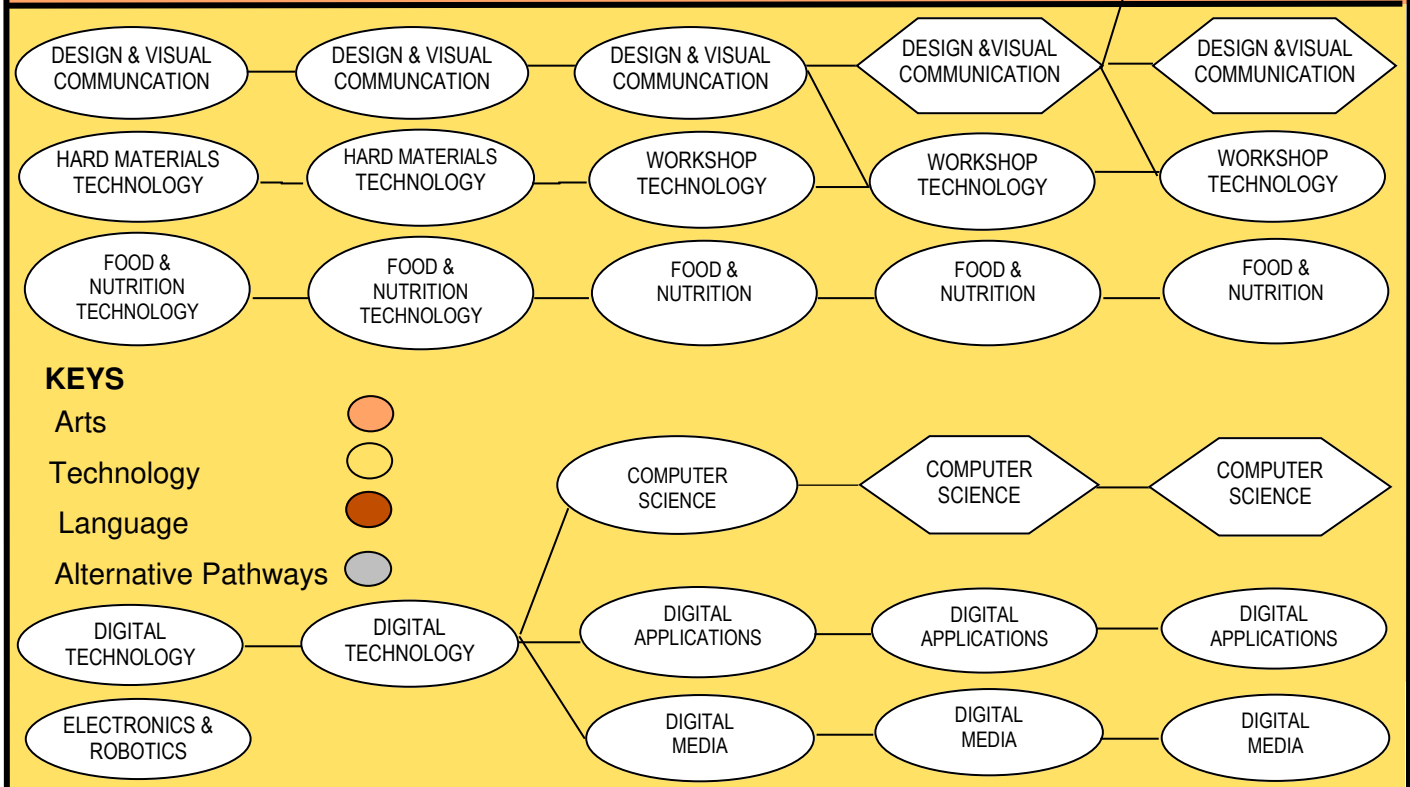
DESIGN & VISUAL COMMUNCATION

DESIGN & VISUAL COMMUNCATION

DESIGN & VISUAL COMMUNCATION

DESIGN &VISUAL COMMUNICATION

DESIGN &VISUAL COMMUNICATION

HARD MATERIALS TECHNOLOGY

HARD MATERIALS TECHNOLOGY

WORKSHOP TECHNOLOGY

WORKSHOP TECHNOLOGY

WORKSHOP TECHNOLOGY

FOOD & NUTRITION TECHNOLOGY

FOOD & NUTRITION TECHNOLOGY

FOOD & NUTRITION

FOOD & NUTRITION

FOOD & NUTRITION

KEYS
Arts
Technology
Language
Alternative Pathways

COMPUTER SCIENCE

COMPUTER SCIENCE

COMPUTER SCIENCE

DIGITAL TECHNOLOGY

DIGITAL TECHNOLOGY

DIGITAL APPLICATIONS

DIGITAL APPLICATIONS

DIGITAL APPLICATIONS

ELECTRONICS & ROBOTICS

DIGITAL MEDIA

DIGITAL MEDIA

DIGITAL MEDIA